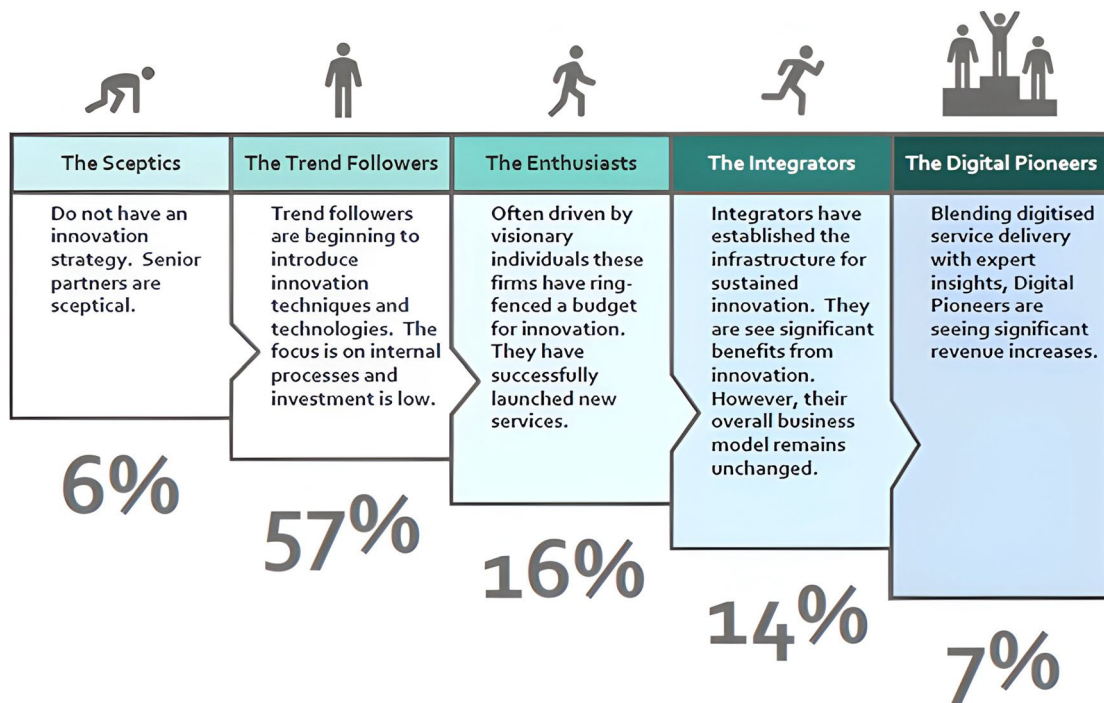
The Sceptics

Do not have an innovation strategy. Senior partners are sceptical.

6%

The Trend Followers

Trend followers are beginning to introduce innovation techniques and technologies. The focus is on internal processes and investment is low.

57%

The Enthusiasts

Often driven by visionary individuals these firms have ring-fenced a budget for innovation. They have successfully launched new services.

16%

The Integrators

Integrators have established the infrastructure for sustained innovation. They are see significant benefits from innovation. However, their overall business model remains unchanged.

14%

The Digital Pioneers

Blending digitised service delivery with expert insights, Digital Pioneers are seeing significant revenue increases.

7%